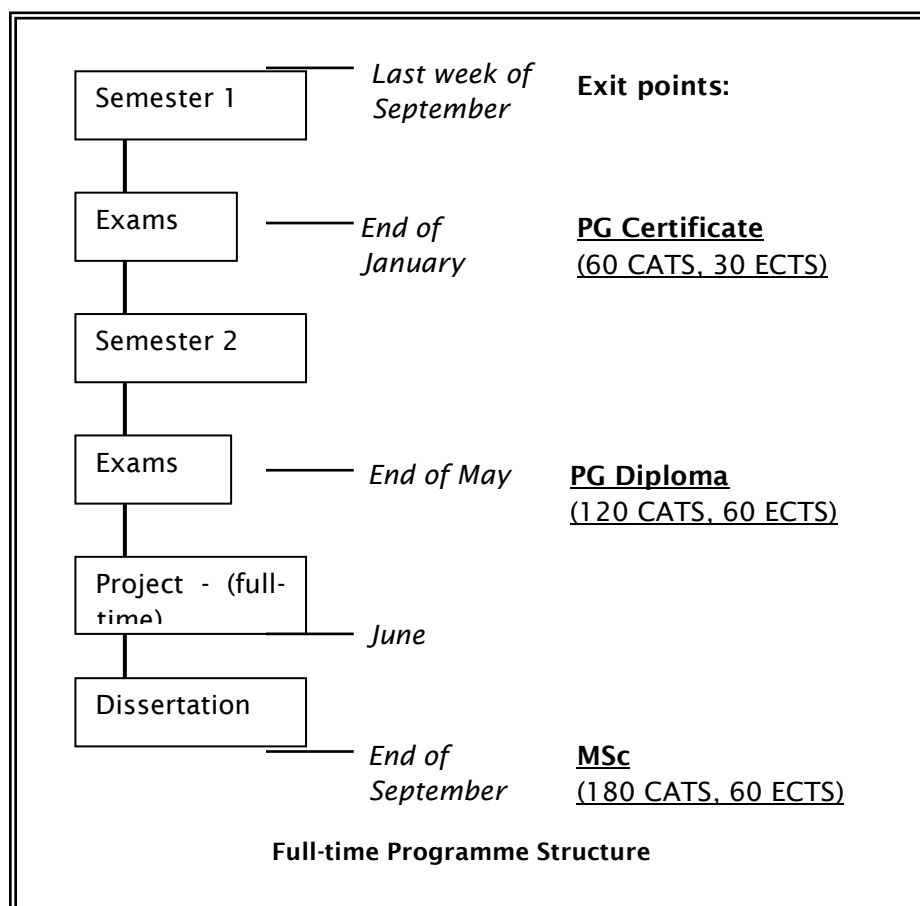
Semester 1

Last week of September

Exit points:

Exams

End of January

PG Certificate
(60 CATS, 30 ECTS)

Semester 2

Exams

End of May

PG Diploma
(120 CATS, 60 ECTS)

Project - (full-time)

June

Dissertation

End of September

MSc
(180 CATS, 60 ECTS)

Full-time Programme Structure